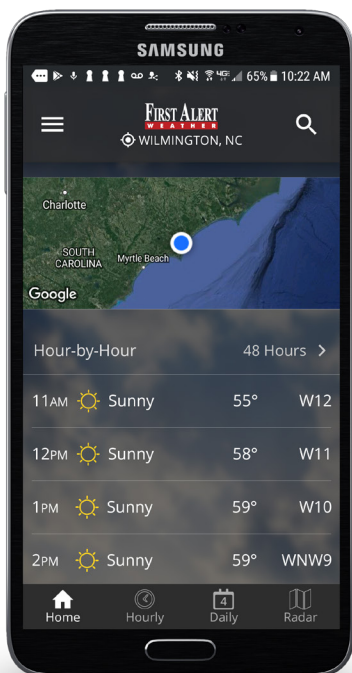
SAMSUNG

65% 10:22 AM

FIRST ALERT WEATHER
WILMINGTON, NC

Charlotte
SOUTH CAROLINA
Myrtle Beach
Google

Hour-by-Hour
48 Hours >

| | | | |
|---|---|---|---|
| 11AM | Sunny | 55° | W12 |
| 12PM | Sunny | 58° | W11 |
| 1PM | Sunny | 59° | W10 |
| 2PM | Sunny | 59° | WNW9 |

Home
Hourly
4
Daily
Radar